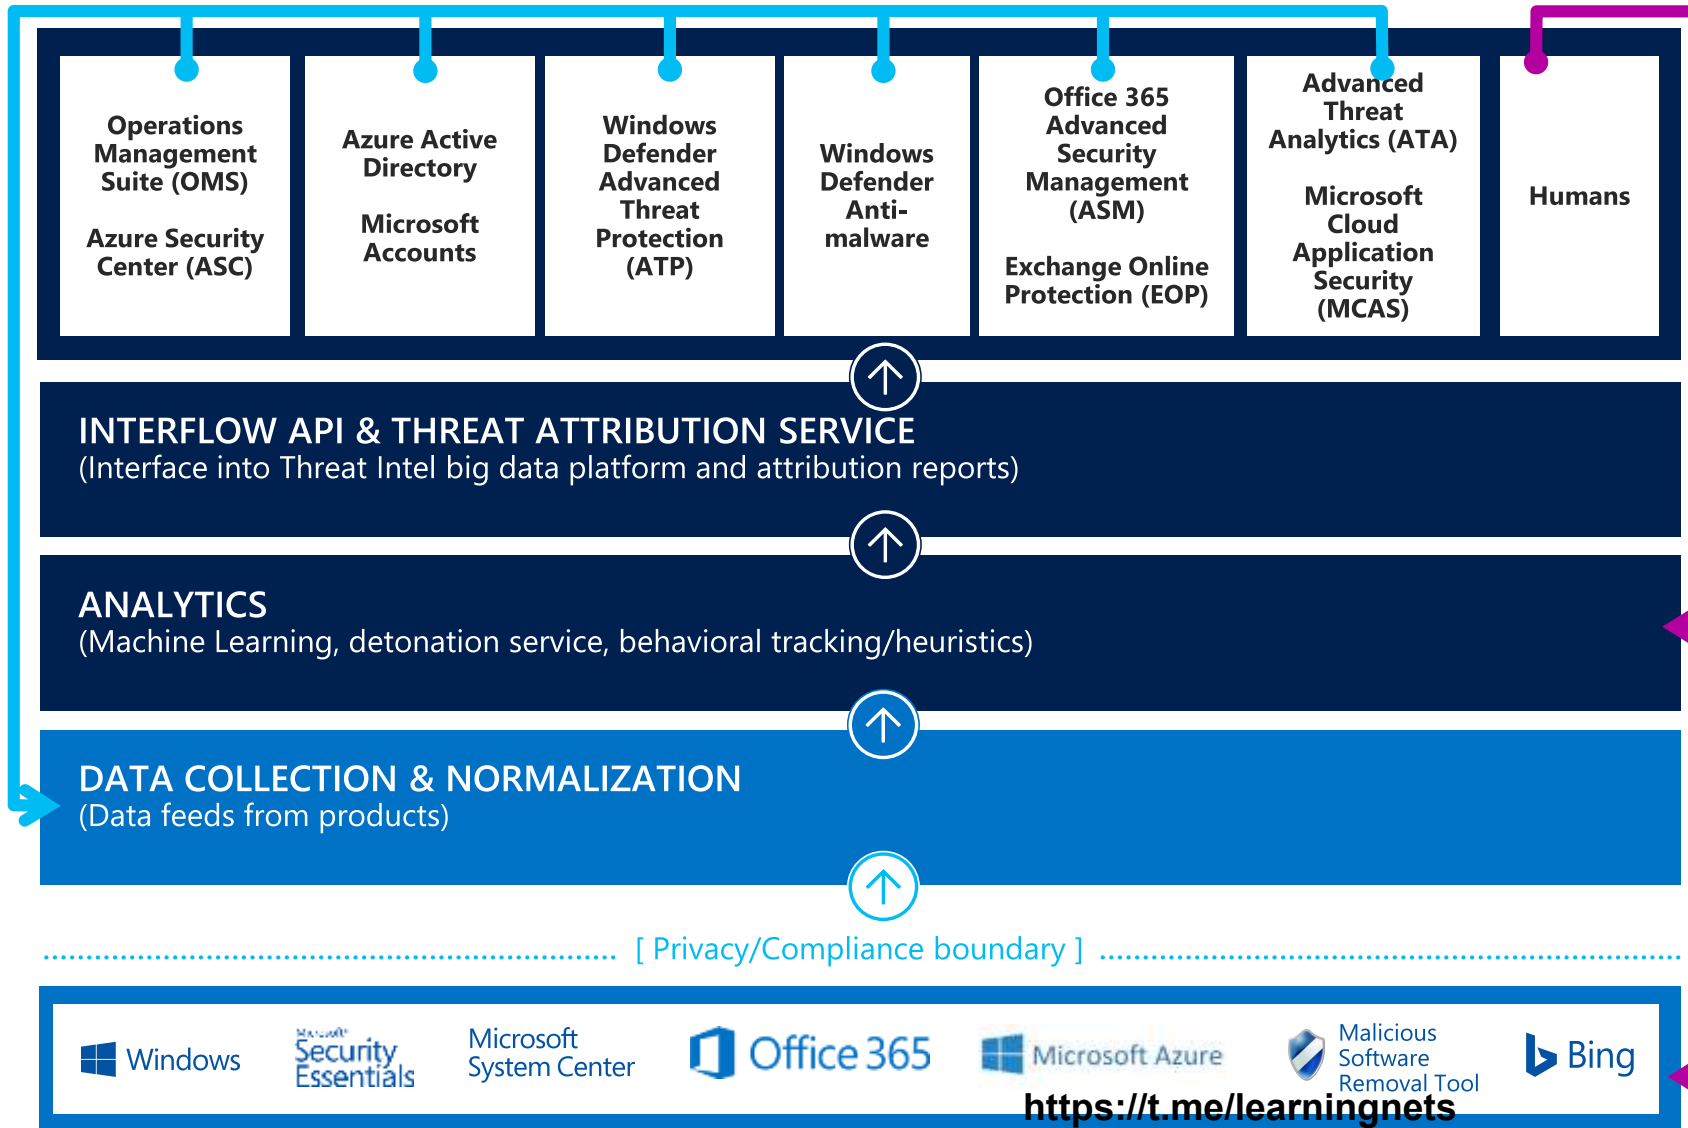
Operations Management Suite (OMS)

Azure Security Center (ASC)

Azure Active Directory

Microsoft Accounts

Windows Defender Advanced Threat Protection (ATP)

Windows Defender Anti-malware

Office 365 Advanced Security Management (ASM)

Exchange Online Protection (EOP)

Advanced Threat Analytics (ATA)

Microsoft Cloud Application Security (MCAS)

Humans

INTERFLOW API & THREAT ATTRIBUTION SERVICE
(Interface into Threat Intel big data platform and attribution reports)

ANALYTICS
(Machine Learning, detonation service, behavioral tracking/heuristics)

DATA COLLECTION & NORMALIZATION
(Data feeds from products)

[ Privacy/Compliance boundary ]

Windows

Microsoft Security Essentials

Microsoft System Center

Office 365

Microsoft Azure

Malicious Software Removal Tool

Bing

https://t.me/learningnets